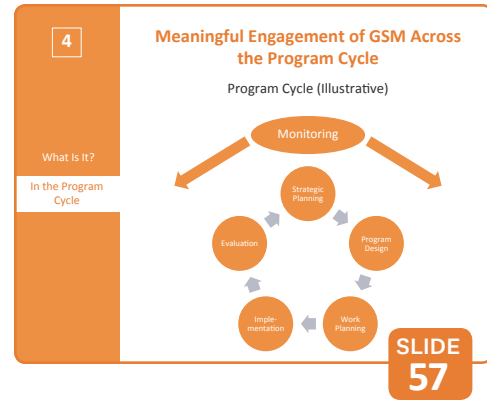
4

What Is It?

In the Program Cycle

Meaningful Engagement of GSM Across the Program Cycle

Program Cycle (Illustrative)

Monitoring

Strategic Planning

Program Design

Work Planning

Implementation

Evaluation

SLIDE 57